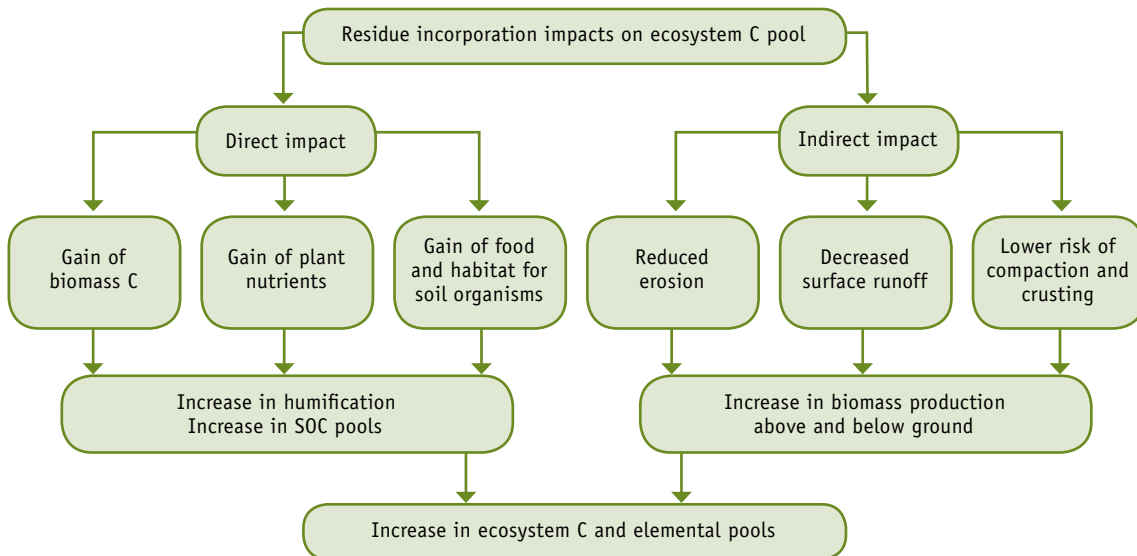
Residue incorporation impacts on ecosystem C pool

Direct impact

Indirect impact

Gain of biomass C

Gain of plant nutrients

Gain of food and habitat for soil organisms

Reduced erosion

Decreased surface runoff

Lower risk of compaction and crusting

Increase in humification
Increase in SOC pools

Increase in biomass production above and below ground

Increase in ecosystem C and elemental pools